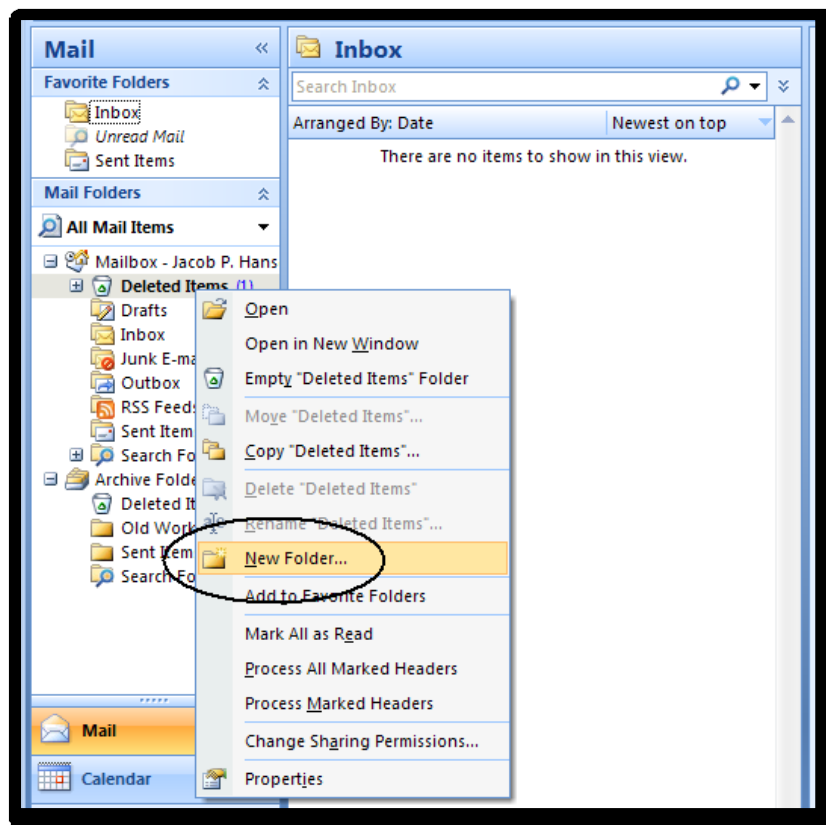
Mail «
Favorite Folders
Inbox
Unread Mail
Sent Items
Mail Folders
All Mail Items
Mailbox - Jacob P. Hans
Deleted Items (1)
Drafts
Inbox
Junk E-ma
Outbox
RSS Feeds
Sent Item
Search Fo
Archive Folde
Deleted It
Old Work
Sent Item
Search Fo
Mail
Calendar

Inbox
Search Inbox
Arranged By: Date
Newest on top
There are no items to show in this view.

Open
Open in New Window
Empty "Deleted Items" Folder
Move "Deleted Items"...
Copy "Deleted Items"...
Delete "Deleted Items"
Rename "Deleted Items"...
New Folder...
Add to Favorite Folders
Mark All as Read
Process All Marked Headers
Process Marked Headers
Change Sharing Permissions...
Properties